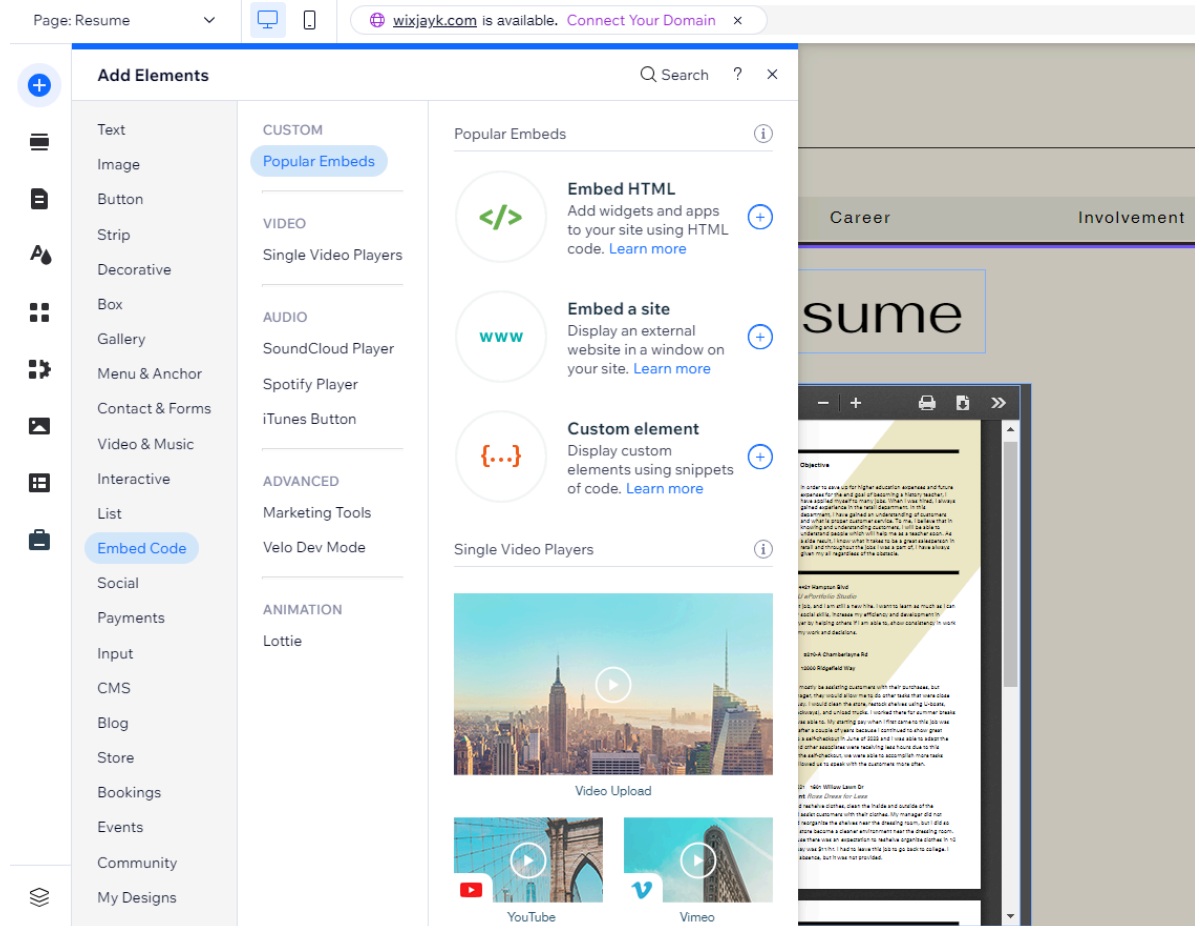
Page: Resume

wixjayk.com is available. Connect Your Domain ×

Add Elements

Search ? ×

Text
Image
Button
Strip
Decorative
Box
Gallery
Menu & Anchor
Contact & Forms
Video & Music
Interactive
List
Embed Code
Social
Payments
Input
CMS
Blog
Store
Bookings
Events
Community
My Designs

CUSTOM
Popular Embeds

VIDEO
Single Video Players

AUDIO
SoundCloud Player
Spotify Player
iTunes Button

ADVANCED
Marketing Tools
Velo Dev Mode

ANIMATION
Lottie

Popular Embeds

</>
Embed HTML
Add widgets and apps to your site using HTML code. Learn more

www
Embed a site
Display an external website in a window on your site. Learn more

{...}
Custom element
Display custom elements using snippets of code. Learn more

Single Video Players

Video Upload

YouTube

Vimeo

Career

Involvement

sume

Objective

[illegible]